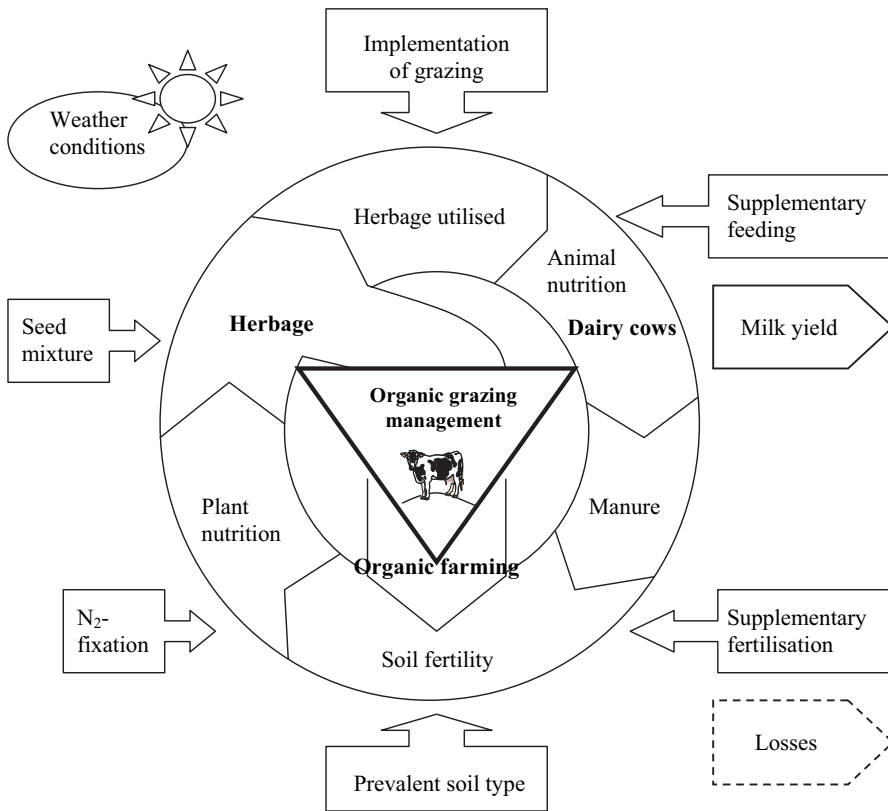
Implementation of grazing

Weather conditions

Herbage utilised

Supplementary feeding

Animal nutrition

Seed mixture

Herbage

Dairy cows

Milk yield

Organic grazing management

Plant nutrition

Manure

Organic farming

$N_2$-fixation

Soil fertility

Supplementary fertilisation

Losses

Prevalent soil type